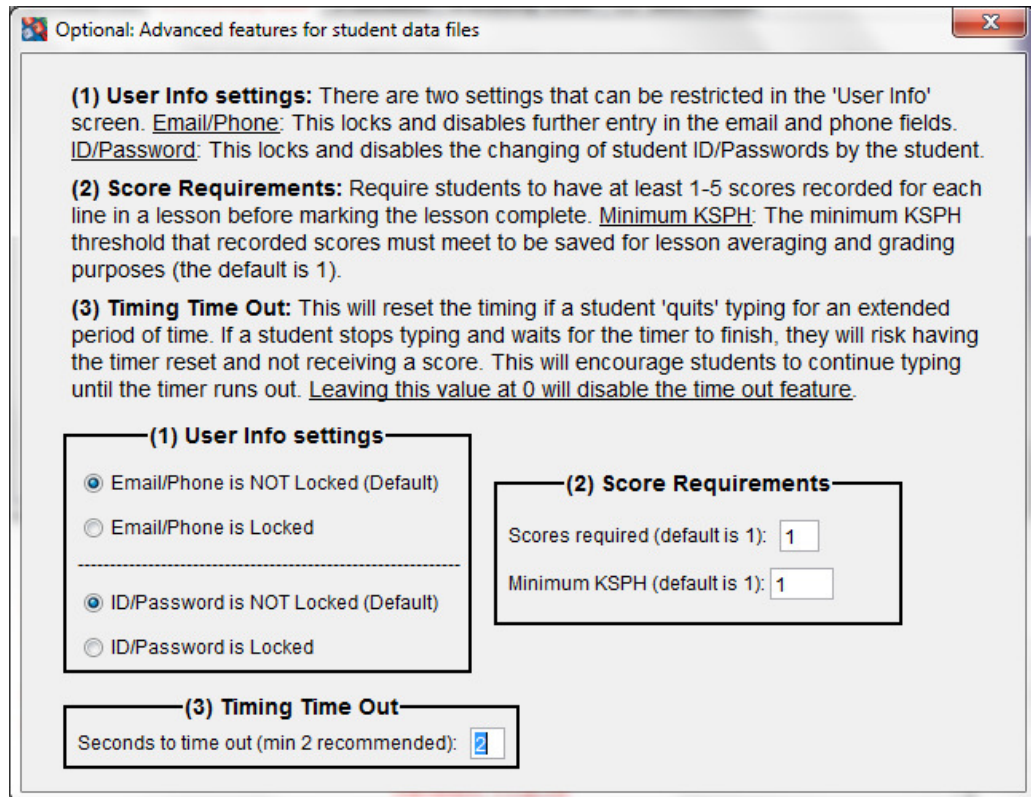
Optional: Advanced features for student data files

**(1) User Info settings:** There are two settings that can be restricted in the 'User Info' screen. Email/Phone: This locks and disables further entry in the email and phone fields. ID/Password: This locks and disables the changing of student ID/Passwords by the student.

**(2) Score Requirements:** Require students to have at least 1-5 scores recorded for each line in a lesson before marking the lesson complete. Minimum KSPH: The minimum KSPH threshold that recorded scores must meet to be saved for lesson averaging and grading purposes (the default is 1).

**(3) Timing Time Out:** This will reset the timing if a student 'quits' typing for an extended period of time. If a student stops typing and waits for the timer to finish, they will risk having the timer reset and not receiving a score. This will encourage students to continue typing until the timer runs out. Leaving this value at 0 will disable the time out feature.

(1) User Info settings

Email/Phone is NOT Locked (Default)

Email/Phone is Locked

ID/Password is NOT Locked (Default)

ID/Password is Locked

(2) Score Requirements

Scores required (default is 1): 1

Minimum KSPH (default is 1): 1

(3) Timing Time Out

Seconds to time out (min 2 recommended): 2